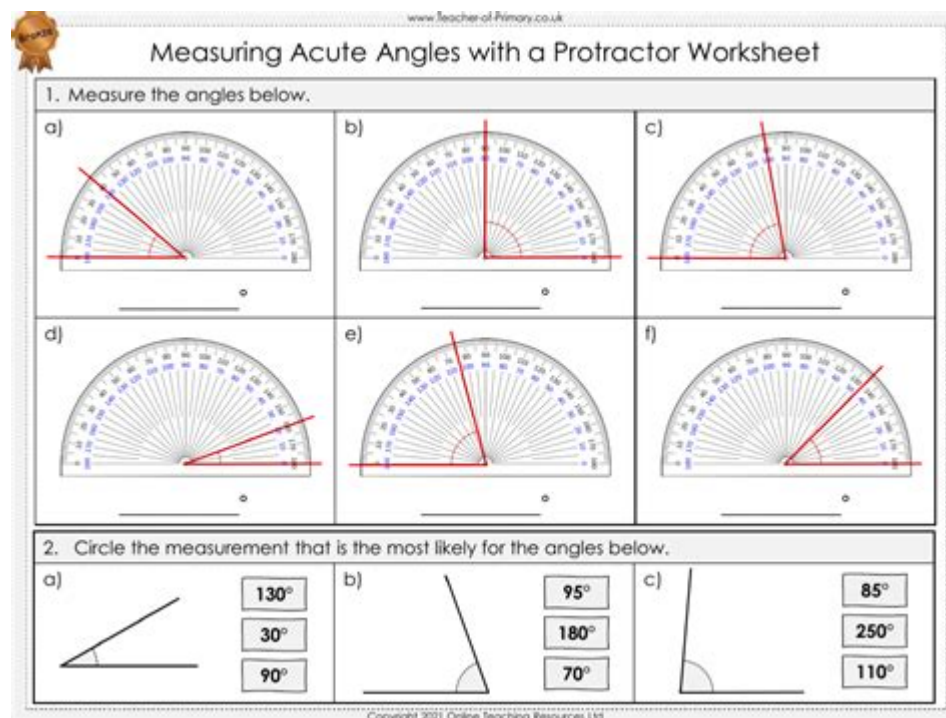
www.Teacher-of-Primary.co.uk

Bronze

Measuring Acute Angles with a Protractor Worksheet

1. Measure the angles below.

a)

________ °

b)

________ °

c)

________ °

d)

________ °

e)

________ °

f)

________ °

2. Circle the measurement that is the most likely for the angles below.

a)

130°

30°

90°

b)

95°

180°

70°

c)

85°

250°

110°

Copyright 2021 Online Teaching Resources Ltd